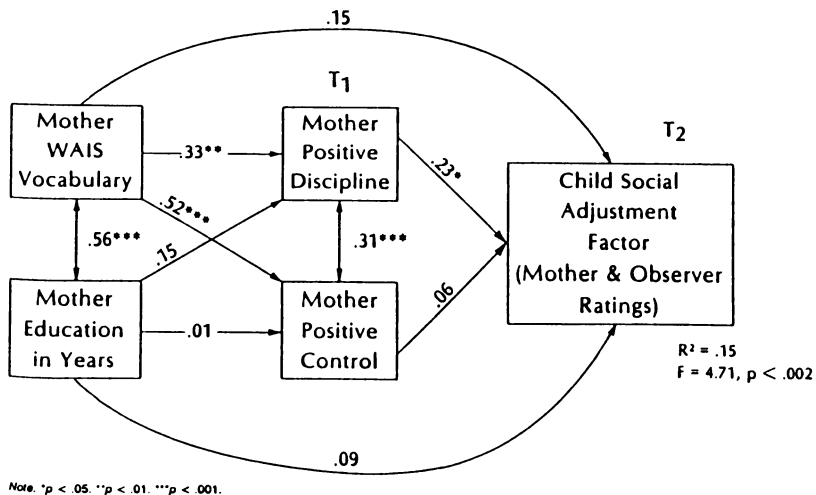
.15

$T_1$

$T_2$

Mother WAIS Vocabulary

.33**

Mother Positive Discipline

.23*

Child Social Adjustment Factor (Mother & Observer Ratings)

.52***

.56***

.15

.31***

Mother Education in Years

.01

Mother Positive Control

.06

$R^2$ = .15
F = 4.71, p < .002

.09

Note. *p < .05. **p < .01. ***p < .001.